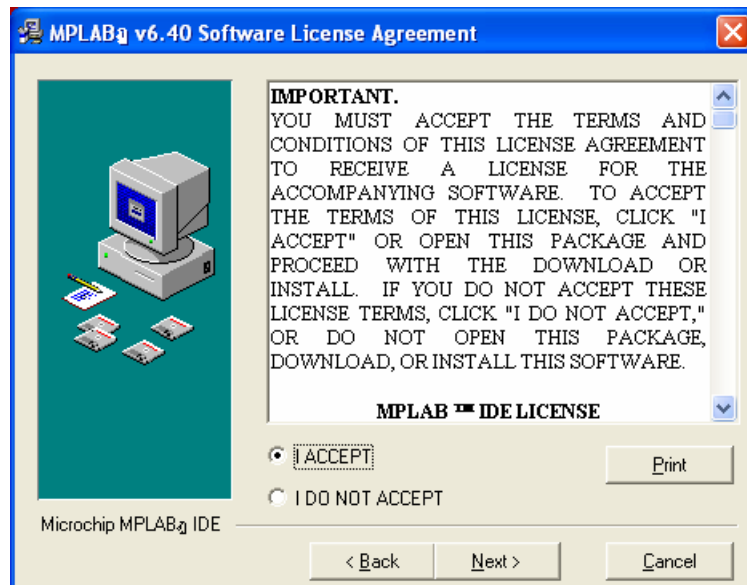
MPLABą v6.40 Software License Agreement

IMPORTANT.
YOU MUST ACCEPT THE TERMS AND CONDITIONS OF THIS LICENSE AGREEMENT TO RECEIVE A LICENSE FOR THE ACCOMPANYING SOFTWARE. TO ACCEPT THE TERMS OF THIS LICENSE, CLICK "I ACCEPT" OR OPEN THIS PACKAGE AND PROCEED WITH THE DOWNLOAD OR INSTALL. IF YOU DO NOT ACCEPT THESE LICENSE TERMS, CLICK "I DO NOT ACCEPT," OR DO NOT OPEN THIS PACKAGE, DOWNLOAD, OR INSTALL THIS SOFTWARE.

MPLAB ™ IDE LICENSE

I ACCEPT

I DO NOT ACCEPT

Print

Microchip MPLABą IDE

< Back

Next >

Cancel